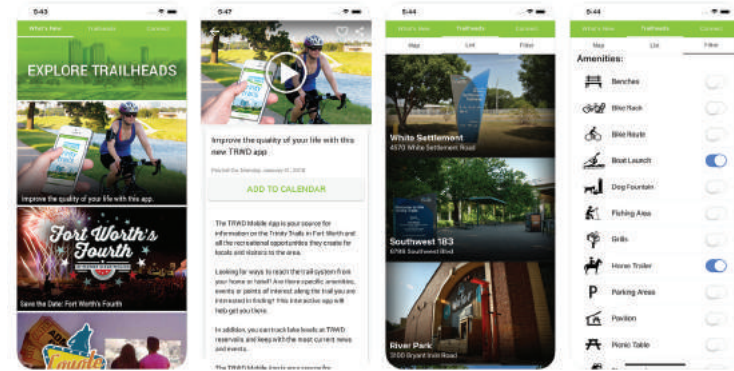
5:43

What's New Trailheads Connect

EXPLORE TRAILHEADS

Improve the quality of your life with this app.

Fort Worth's Fourth

Save the Date: Fort Worth's Fourth

5:47

Improve the quality of your life with this new TRWD app

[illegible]

ADD TO CALENDAR

The TRWD Mobile App is your source for information on the Trinity Trails in Fort Worth and all the recreational opportunities they create for locals and visitors to the area.

Looking for ways to reach the trail system from your home or hotel? Are there specific amenities, events or points of interest along the trail you are interested in finding? This interactive app will help get you there.

In addition, you can track lake levels at TRWD reservoirs and keep up with the most current news and events.

The TRWD Mobile App is your source for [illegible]

5:44

What's New Trailheads Connect

Map List Filter

White Settlement
4570 White Settlement Road

Southwest 183
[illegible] Southwest Blvd

River Park
3100 Bryant Irvin Road

5:44

What's New Trailheads Connect

Map List Filter

Amenities:

Benches

Bike Rack

Bike Route

Boat Launch

Dog Fountain

Fishing Area

Grills

Horse Trailer

Parking Areas

Pavilion

Picnic Table